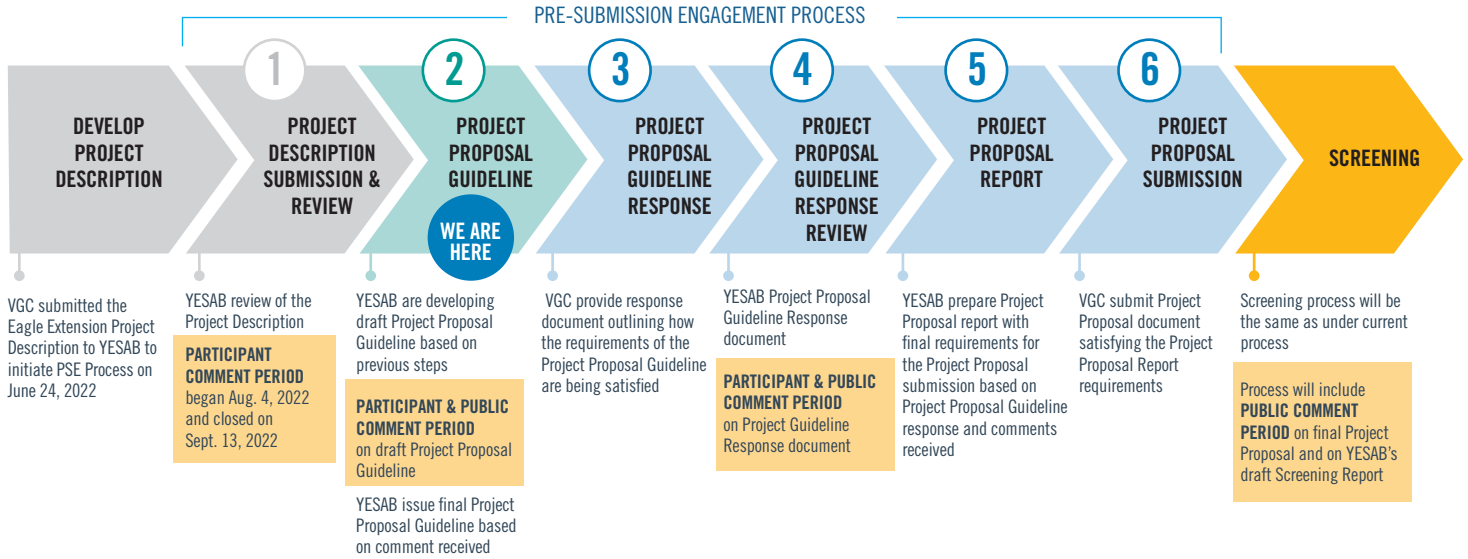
PRE-SUBMISSION ENGAGEMENT PROCESS

DEVELOP PROJECT DESCRIPTION

1
PROJECT DESCRIPTION SUBMISSION & REVIEW

2
PROJECT PROPOSAL GUIDELINE

WE ARE HERE

3
PROJECT PROPOSAL GUIDELINE RESPONSE

4
PROJECT PROPOSAL GUIDELINE RESPONSE REVIEW

5
PROJECT PROPOSAL REPORT

6
PROJECT PROPOSAL SUBMISSION

SCREENING

VGC submitted the Eagle Extension Project Description to YESAB to initiate PSE Process on June 24, 2022

YESAB review of the Project Description

PARTICIPANT COMMENT PERIOD began Aug. 4, 2022 and closed on Sept. 13, 2022

YESAB are developing draft Project Proposal Guideline based on previous steps

PARTICIPANT & PUBLIC COMMENT PERIOD on draft Project Proposal Guideline

YESAB issue final Project Proposal Guideline based on comment received

VGC provide response document outlining how the requirements of the Project Proposal Guideline are being satisfied

YESAB Project Proposal Guideline Response document

PARTICIPANT & PUBLIC COMMENT PERIOD on Project Guideline Response document

YESAB prepare Project Proposal report with final requirements for the Project Proposal submission based on Project Proposal Guideline response and comments received

VGC submit Project Proposal document satisfying the Project Proposal Report requirements

Screening process will be the same as under current process

Process will include PUBLIC COMMENT PERIOD on final Project Proposal and on YESAB's draft Screening Report